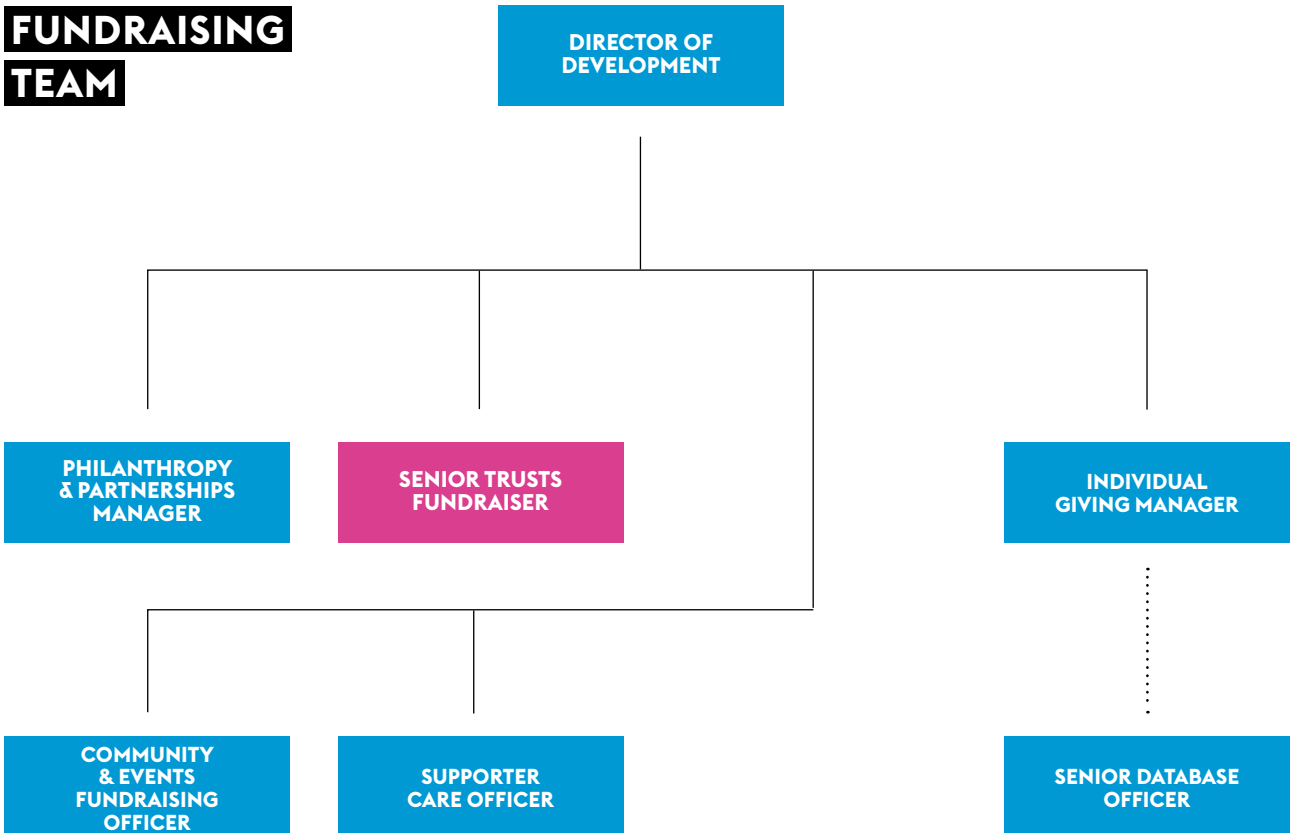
FUNDRAISING TEAM

DIRECTOR OF DEVELOPMENT

PHILANTHROPY & PARTNERSHIPS MANAGER

SENIOR TRUSTS FUNDRAISER

INDIVIDUAL GIVING MANAGER

COMMUNITY & EVENTS FUNDRAISING OFFICER

SUPPORTER CARE OFFICER

SENIOR DATABASE OFFICER